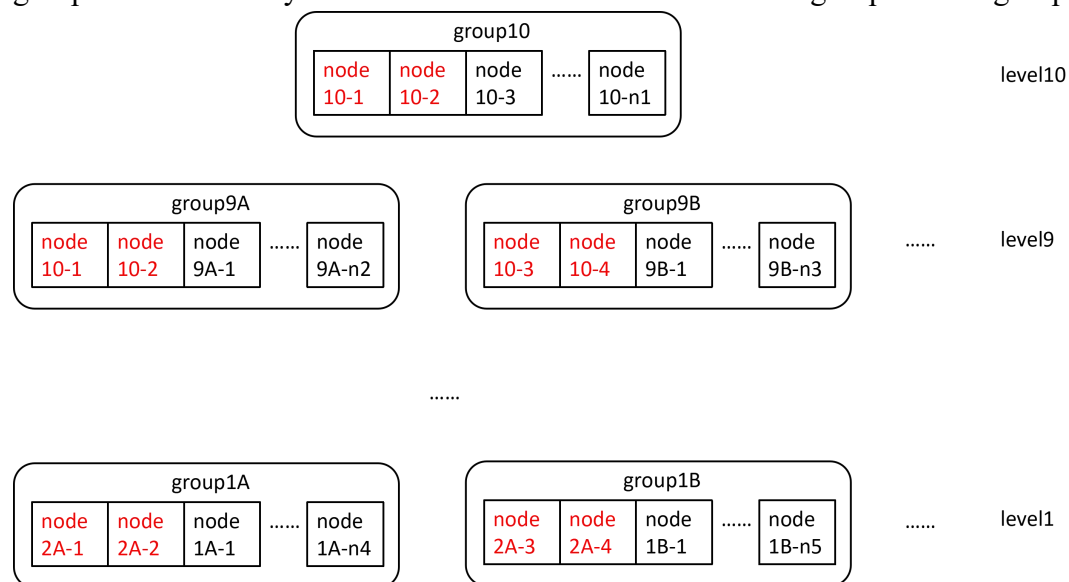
group10

| node 10-1 | node 10-2 | node 10-3 | …… | node 10-n1 |
|---|---|---|---|---|

level10

group9A

| node 10-1 | node 10-2 | node 9A-1 | …… | node 9A-n2 |
|---|---|---|---|---|

group9B

| node 10-3 | node 10-4 | node 9B-1 | …… | node 9B-n3 |
|---|---|---|---|---|

……

level9

……

group1A

| node 2A-1 | node 2A-2 | node 1A-1 | …… | node 1A-n4 |
|---|---|---|---|---|

group1B

| node 2A-3 | node 2A-4 | node 1B-1 | …… | node 1B-n5 |
|---|---|---|---|---|

……

level1